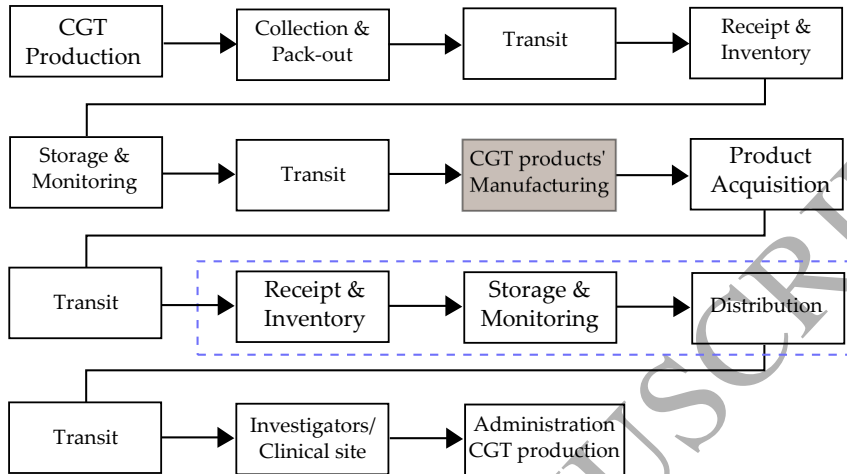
CGT Production

Collection & Pack-out

Transit

Receipt & Inventory

Storage & Monitoring

Transit

CGT products' Manufacturing

Product Acquisition

Transit

Receipt & Inventory

Storage & Monitoring

Distribution

Transit

Investigators/ Clinical site

Administration CGT production

USCRI